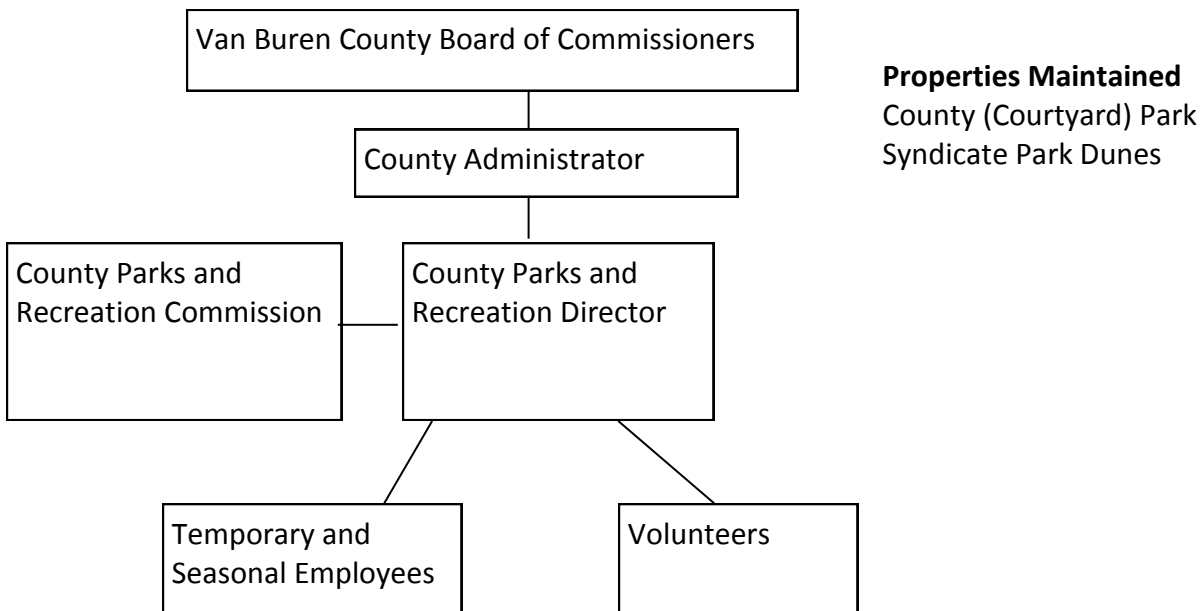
Van Buren County Board of Commissioners

Properties Maintained
County (Courtyard) Park
Syndicate Park Dunes

County Administrator

County Parks and Recreation Commission

County Parks and Recreation Director

Temporary and Seasonal Employees

Volunteers